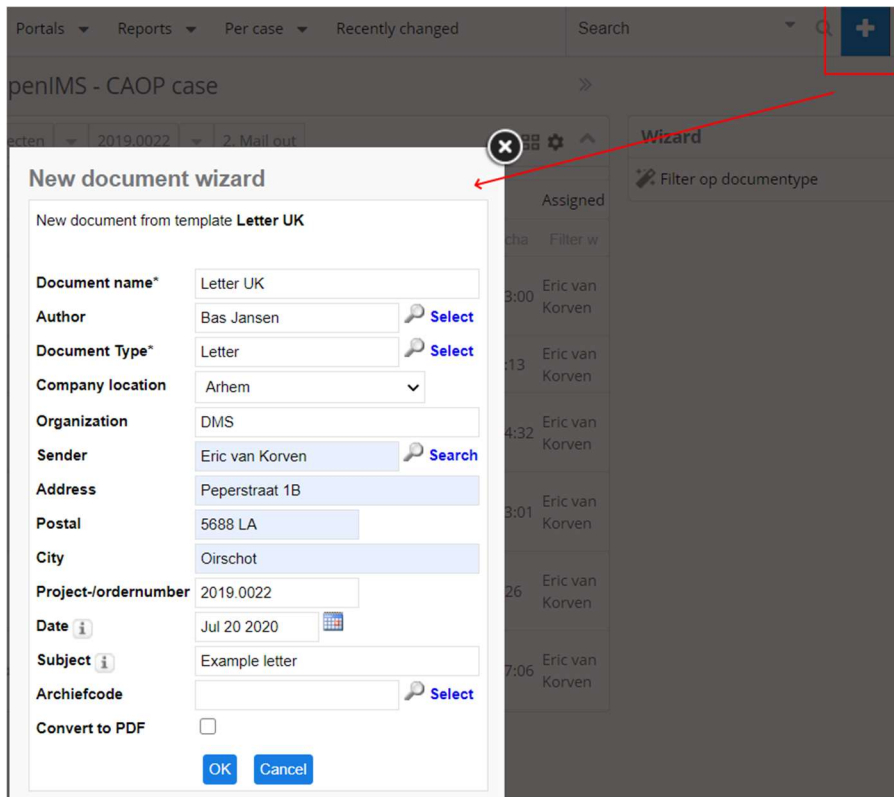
Portals Reports Per case Recently changed Search

penIMS - CAOP case

ecten 2019.0022 2. Mail out

Wizard

Filter op documentype

Assigned

cha Filter w

3:00 Eric van Korven
:13 Eric van Korven
4:32 Eric van Korven
3:01 Eric van Korven
26 Eric van Korven
7:06 Eric van Korven

New document wizard

New document from template **Letter UK**

| | | |
|---|---|---|
| Document name* | Letter UK | |
| Author | Bas Jansen | Select |
| Document Type* | Letter | Select |
| Company location | Arhem | |
| Organization | DMS | |
| Sender | Eric van Korven | Search |
| Address | Peperstraat 1B | |
| Postal | 5688 LA | |
| City | Oirschot | |
| Project-/ordernumber | 2019.0022 | |
| Date | Jul 20 2020 | |
| Subject | Example letter | |
| Archiefcode | | Select |
| Convert to PDF | | |

OK Cancel